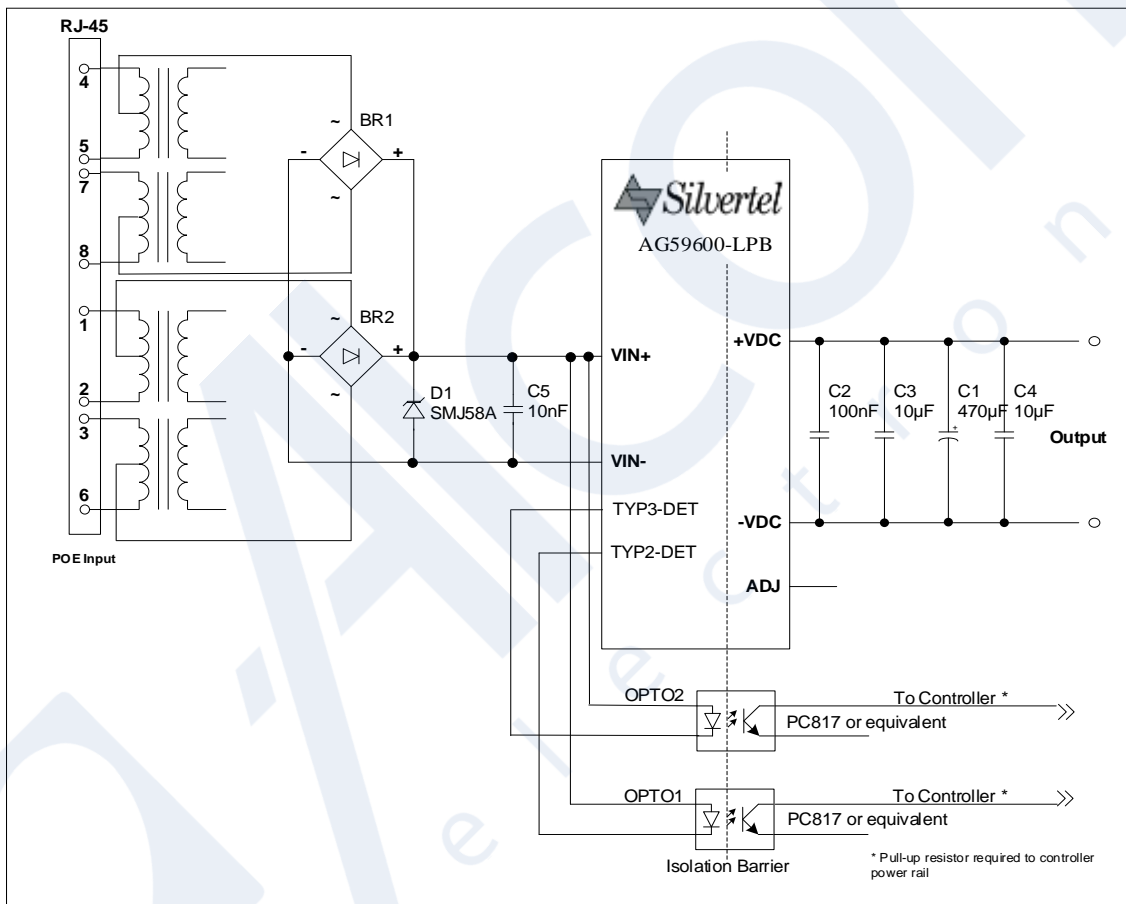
RJ-45

4

5

7

8

1

2

3

6

POE Input

BR1

~

-

+

~

BR2

~

-

+

~

D1
SMJ58A

C5
10nF

Silvertel

AG59600-LPB

VIN+

VIN-

TYP3-DET

TYP2-DET

+VDC

-VDC

ADJ

C2
100nF

C3
10µF

C1
470µF

C4
10µF

Output

OPTO2

To Controller *

PC817 or equivalent

OPTO1

To Controller *

PC817 or equivalent

Isolation Barrier

* Pull-up resistor required to controller power rail